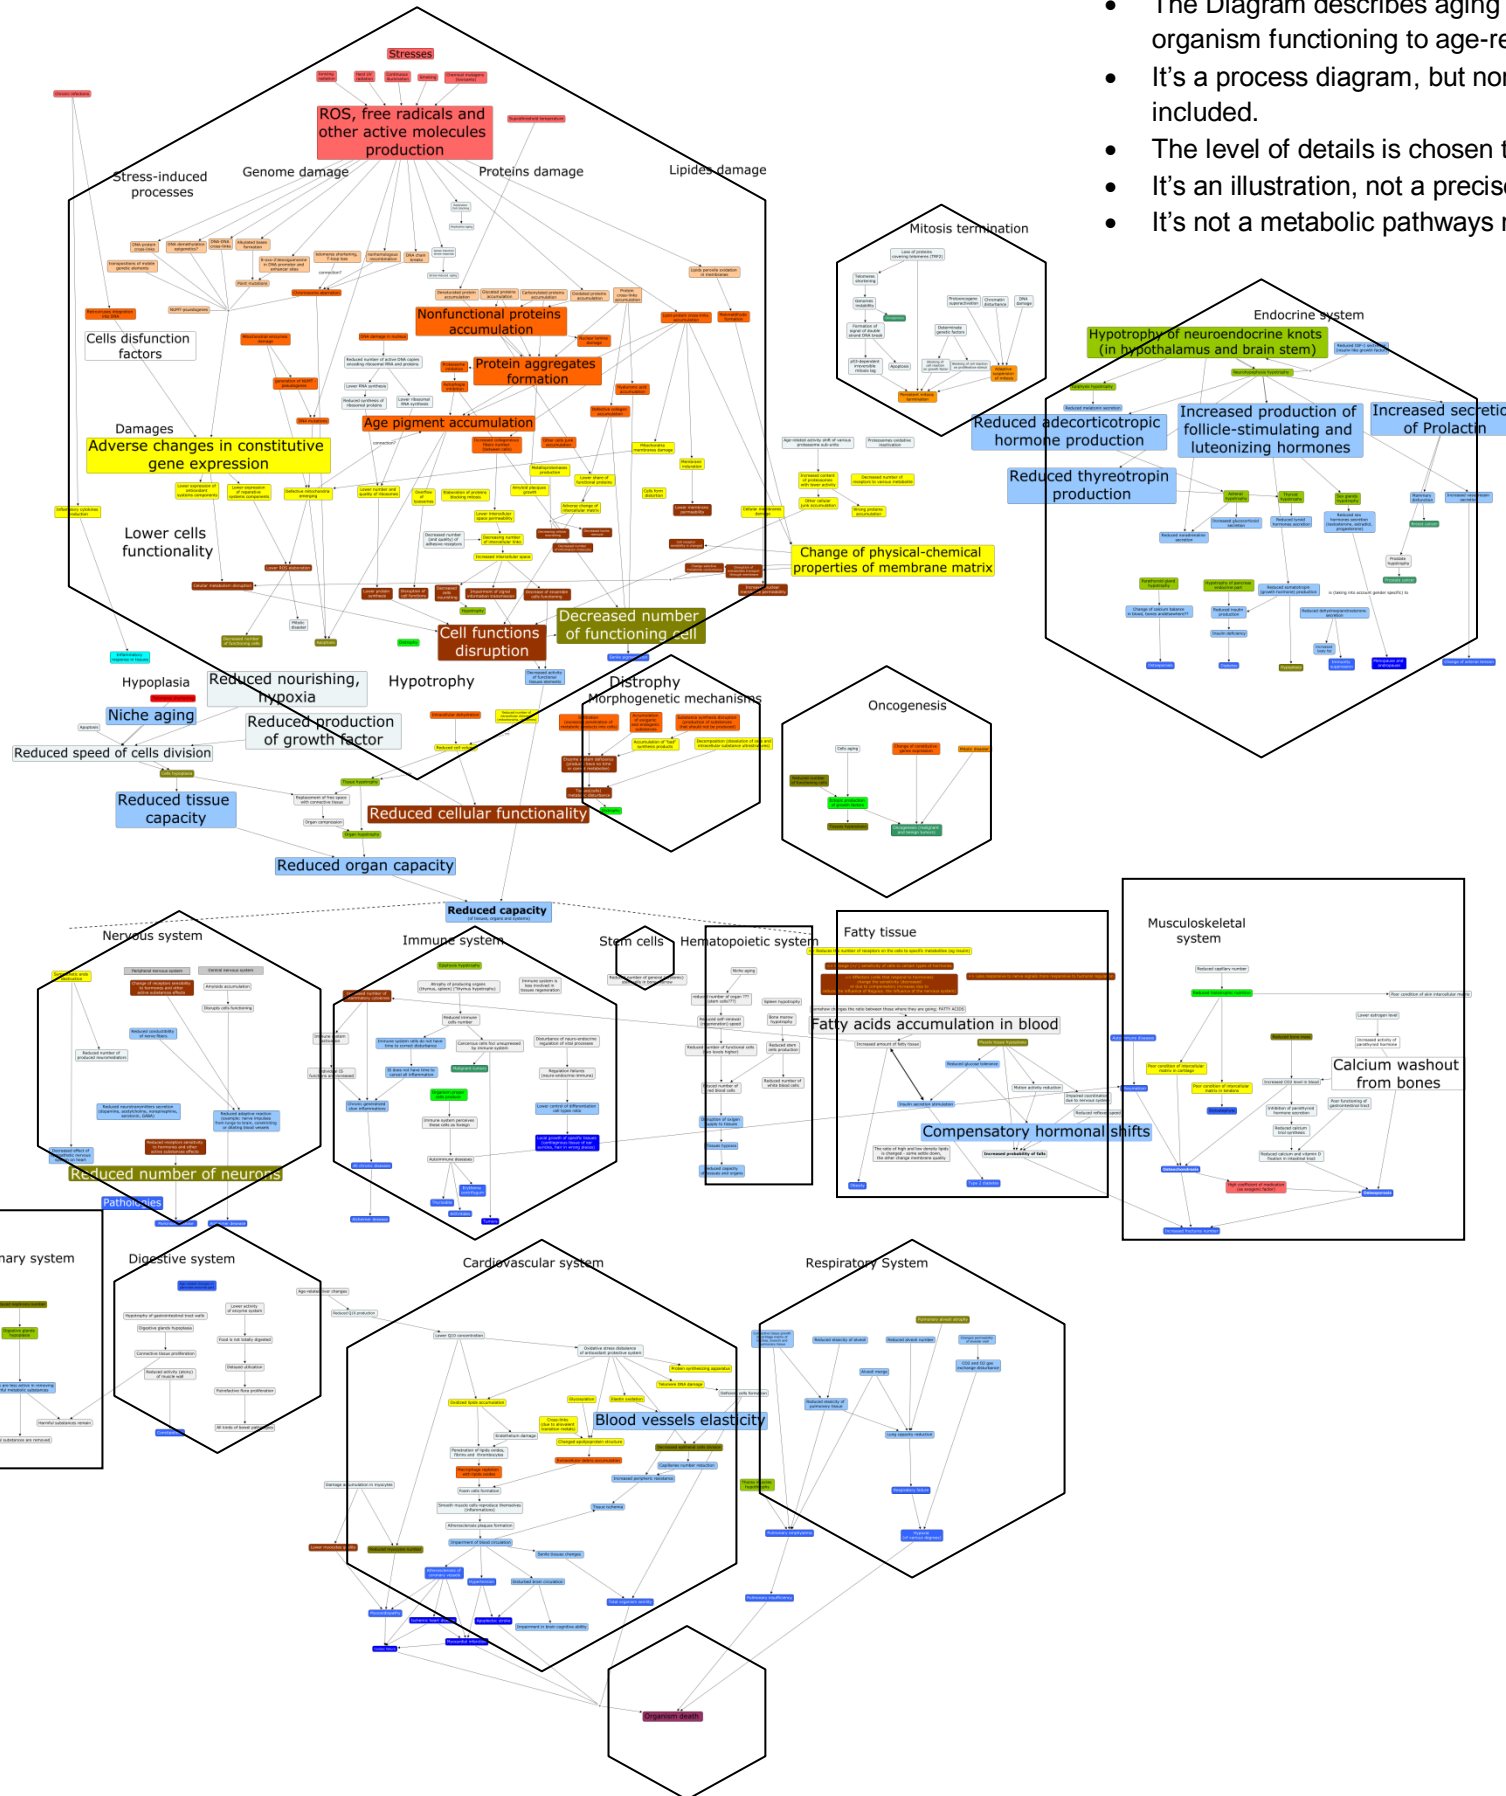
• The Diagram describes aging
organism functioning to age-re
• It's a process diagram, but no
included.
• The level of details is chosen t
• It's an illustration, not a precis
• It's not a metabolic pathways r

Stresses

ROS, free radicals and other active molecules production

Stress-induced processes

Genome damage

Proteins damage

Lipides damage

Mitosis termination

Cells disfunction factors

Nonfunctional proteins accumulation

Protein aggregates formation

Damages

Age pigment accumulation

Adverse changes in constitutive gene expression

Endocrine system

Hypotrophy of neuroendocrine knots (in hypothalamus and brain stem)

Reduced adecorticotropic hormone production

Increased production of follicle-stimulating and luteonizing hormones

Increased secretion of Prolactin

Reduced thyreotropin production

Lower cells functionality

Change of physical-chemical properties of membrane matrix

Decreased number of functioning cell

Cell functions disruption

Hypoplasia

Reduced nourishing, hypoxia

Hypotrophy

Distrophy

Morphogenetic mechanisms

Oncogenesis

Niche aging

Reduced production of growth factor

Reduced speed of cells division

Reduced tissue capacity

Reduced cellular functionality

Reduced organ capacity

Reduced capacity

Nervous system

Immune system

Stem cells

Hematopoietic system

Fatty tissue

Musculoskeletal system

Fatty acids accumulation in blood

Calcium washout from bones

Compensatory hormonal shifts

Reduced number of neurons

Pathologies

nary system

Digestive system

Cardiovascular system

Respiratory System

Blood vessels elasticity

Organism death